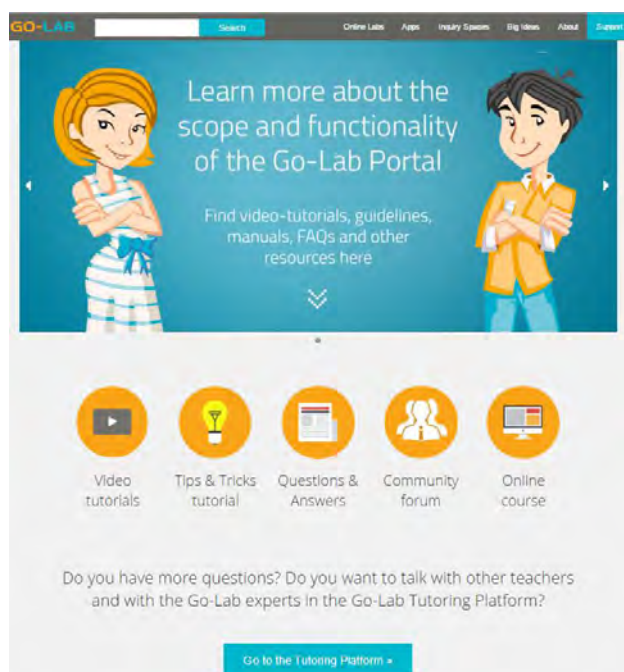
GO-LAB Search Online Labs Apps Inquiry Spaces Big Ideas About Support

Learn more about the scope and functionality of the Go-Lab Portal

Find video-tutorials, guidelines, manuals, FAQs and other resources here

Video tutorials

Tips & Tricks tutorial

Questions & Answers

Community forum

Online course

Do you have more questions? Do you want to talk with other teachers and with the Go-Lab experts in the Go-Lab Tutoring Platform?

Go to the Tutoring Platform »